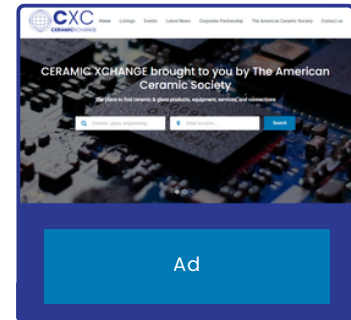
CXC CERAMIC XCHANGE

Home Listings Events Latest News Corporate Partnership The American Ceramic Society Contact us

CERAMIC XCHANGE brought to you by The American Ceramic Society

The place to find ceramic & glass products, equipment, services, and connections

Ceramic, glass, engineering, ...

Enter location...

Search

Ad